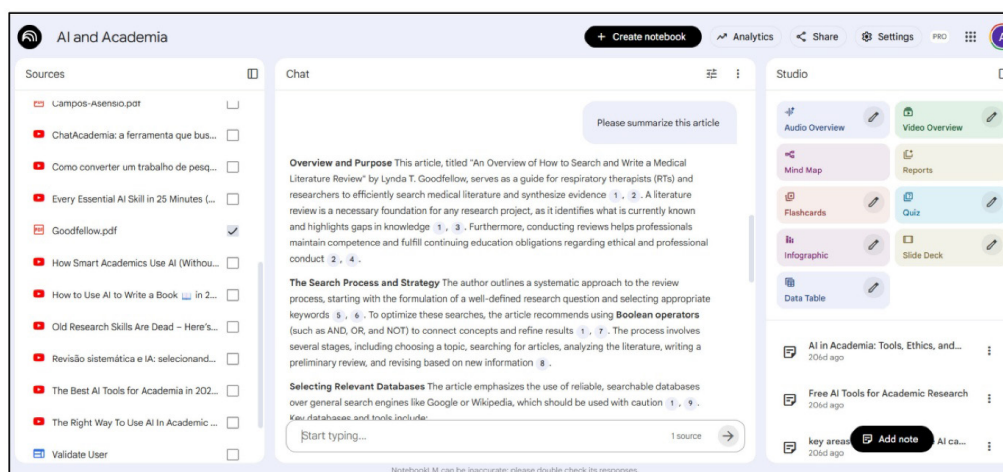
AI and Academia

+ Create notebook
Analytics
Share
Settings
PRO

Sources

Campos-Asensio.pdf
ChatAcademia: a ferramenta que bus...
Como converter um trabalho de pesq...
Every Essential AI Skill in 25 Minutes (...
Goodfellow.pdf
How Smart Academics Use AI (Withou...
How to Use AI to Write a Book 📖 in 2...
Old Research Skills Are Dead – Here's...
Revisão sistemática e IA: selecionand...
The Best AI Tools for Academia in 202...
The Right Way To Use AI In Academic ...
Validate User

Chat

Please summarize this article

**Overview and Purpose** This article, titled "An Overview of How to Search and Write a Medical Literature Review" by Lynda T. Goodfellow, serves as a guide for respiratory therapists (RTs) and researchers to efficiently search medical literature and synthesize evidence 1, 2. A literature review is a necessary foundation for any research project, as it identifies what is currently known and highlights gaps in knowledge 1, 3. Furthermore, conducting reviews helps professionals maintain competence and fulfill continuing education obligations regarding ethical and professional conduct 2, 4.

**The Search Process and Strategy** The author outlines a systematic approach to the review process, starting with the formulation of a well-defined research question and selecting appropriate keywords 5, 6. To optimize these searches, the article recommends using **Boolean operators** (such as AND, OR, and NOT) to connect concepts and refine results 1, 7. The process involves several stages, including choosing a topic, searching for articles, analyzing the literature, writing a preliminary review, and revising based on new information 8.

**Selecting Relevant Databases** The article emphasizes the use of reliable, searchable databases over general search engines like Google or Wikipedia, which should be used with caution 1, 9. Key databases and tools include:

Start typing...
1 source

NotebookLM can be inaccurate; please double check its responses.

Studio

Audio Overview
Video Overview
Mind Map
Reports
Flashcards
Quiz
Infographic
Slide Deck
Data Table

AI in Academia: Tools, Ethics, and...
206d ago
Free AI Tools for Academic Research
206d ago
key areas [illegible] AI ca...
206d ago
Add note